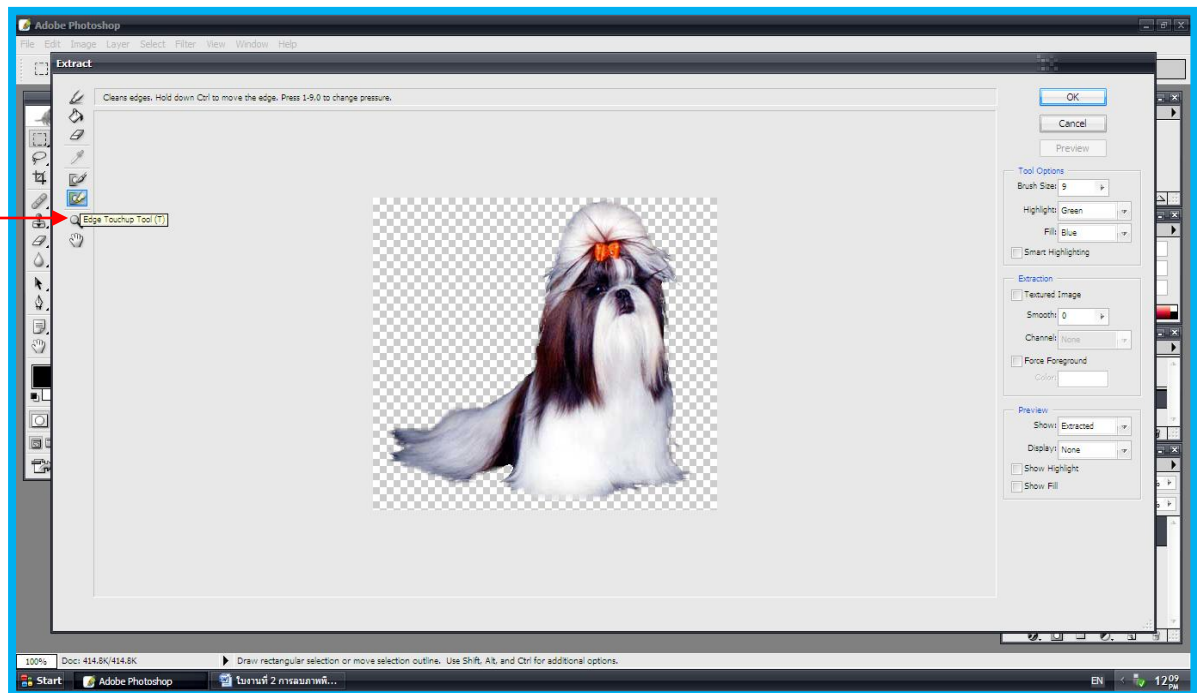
Adobe Photoshop

File Edit Image Layer Select Filter View Window Help

Extract

Cleans edges. Hold down Ctrl to move the edge. Press 1-9.0 to change pressure.

Edge Touchup Tool (T)

OK

Cancel

Preview

Tool Options

Brush Size: 9

Highlight: Green

Fill: Blue

Smart Highlighting

Extraction

Textured Image

Smooth: 0

Channel: None

Force Foreground

Color:

Preview

Show: Extracted

Display: None

Show Highlight

Show Fill

100% Doc: 414.8K/414.8K

Draw rectangular selection or move selection outline. Use Shift, Alt, and Ctrl for additional options.

Start

Adobe Photoshop

ใบงานที่ 2 การลบภาพพื...

EN

12:09 PM